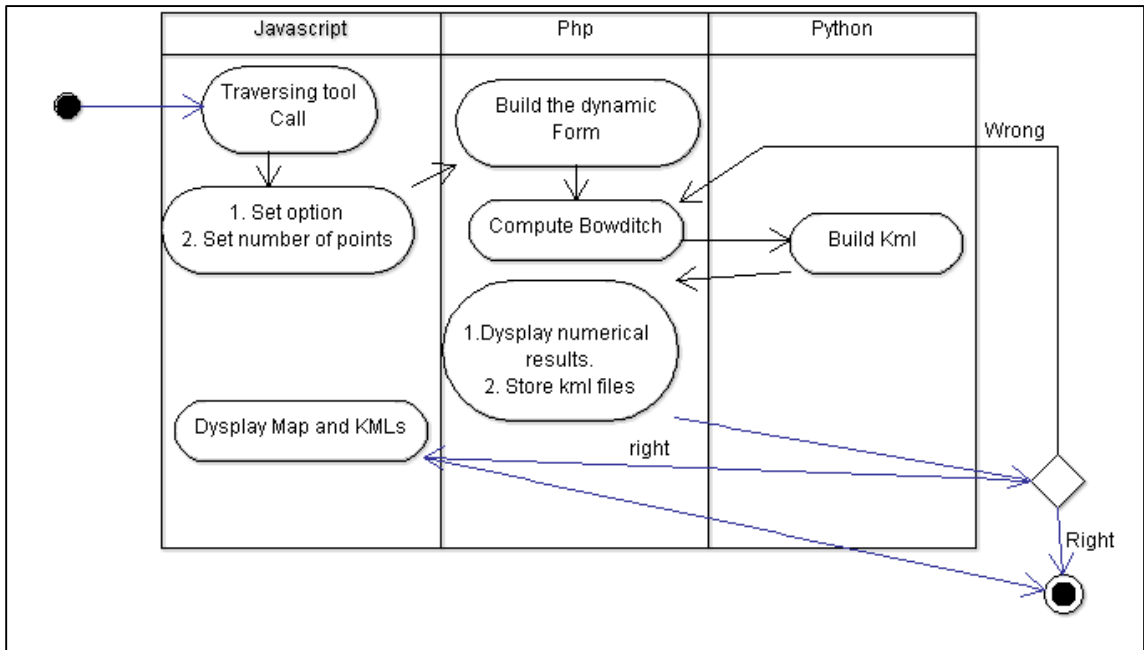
Javascript

Php

Python

Traversing tool Call

Build the dynamic Form

Wrong

1. Set option
2. Set number of points

Compute Bowditch

Build Kml

1.Dysplay numerical results.
2. Store kml files

Dysplay Map and KMLs

right

Right